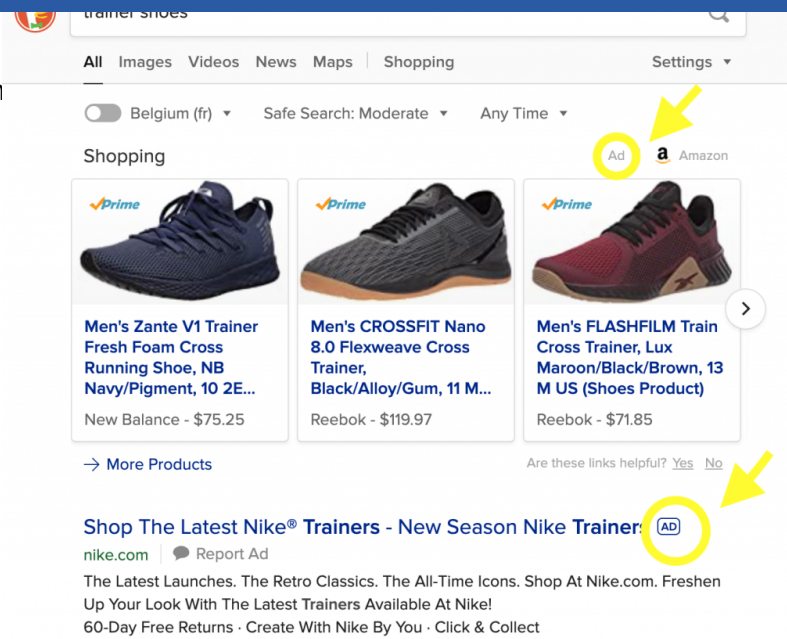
trainer shoes

All Images Videos News Maps Shopping Settings ▾

Belgium (fr) ▾ Safe Search: Moderate ▾ Any Time ▾

Shopping Ad Amazon

Prime
Men's Zante V1 Trainer Fresh Foam Cross Running Shoe, NB Navy/Pigment, 10 2E...
New Balance - $75.25

Prime
Men's CROSSFIT Nano 8.0 Flexweave Cross Trainer, Black/Alloy/Gum, 11 M...
Reebok - $119.97

Prime
Men's FLASHFILM Train Cross Trainer, Lux Maroon/Black/Brown, 13 M US (Shoes Product)
Reebok - $71.85

→ More Products Are these links helpful? Yes No

Shop The Latest Nike® Trainers - New Season Nike Trainers AD
nike.com Report Ad
The Latest Launches. The Retro Classics. The All-Time Icons. Shop At Nike.com. Freshen Up Your Look With The Latest Trainers Available At Nike!
60-Day Free Returns · Create With Nike By You · Click & Collect